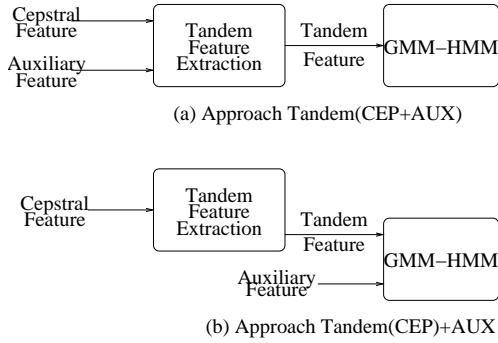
Cepstral Feature

Auxiliary Feature

Tandem Feature Extraction

Tandem Feature

GMM−HMM

(a) Approach Tandem(CEP+AUX)

Cepstral Feature

Tandem Feature Extraction

Tandem Feature

Auxiliary Feature

GMM−HMM

(b) Approach Tandem(CEP)+AUX